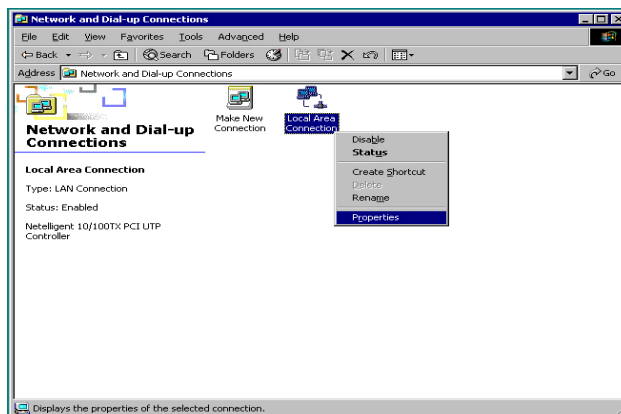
Network and Dial-up Connections

File Edit View Favorites Tools Advanced Help

Back Search Folders

Address Network and Dial-up Connections

Go

Network and Dial-up Connections

Make New Connection

Local Area Connection

Disable
Status
Create Shortcut
Delete
Rename
Properties

Local Area Connection

Type: LAN Connection

Status: Enabled

Netelligent 10/100TX PCI UTP Controller

Displays the properties of the selected connection.